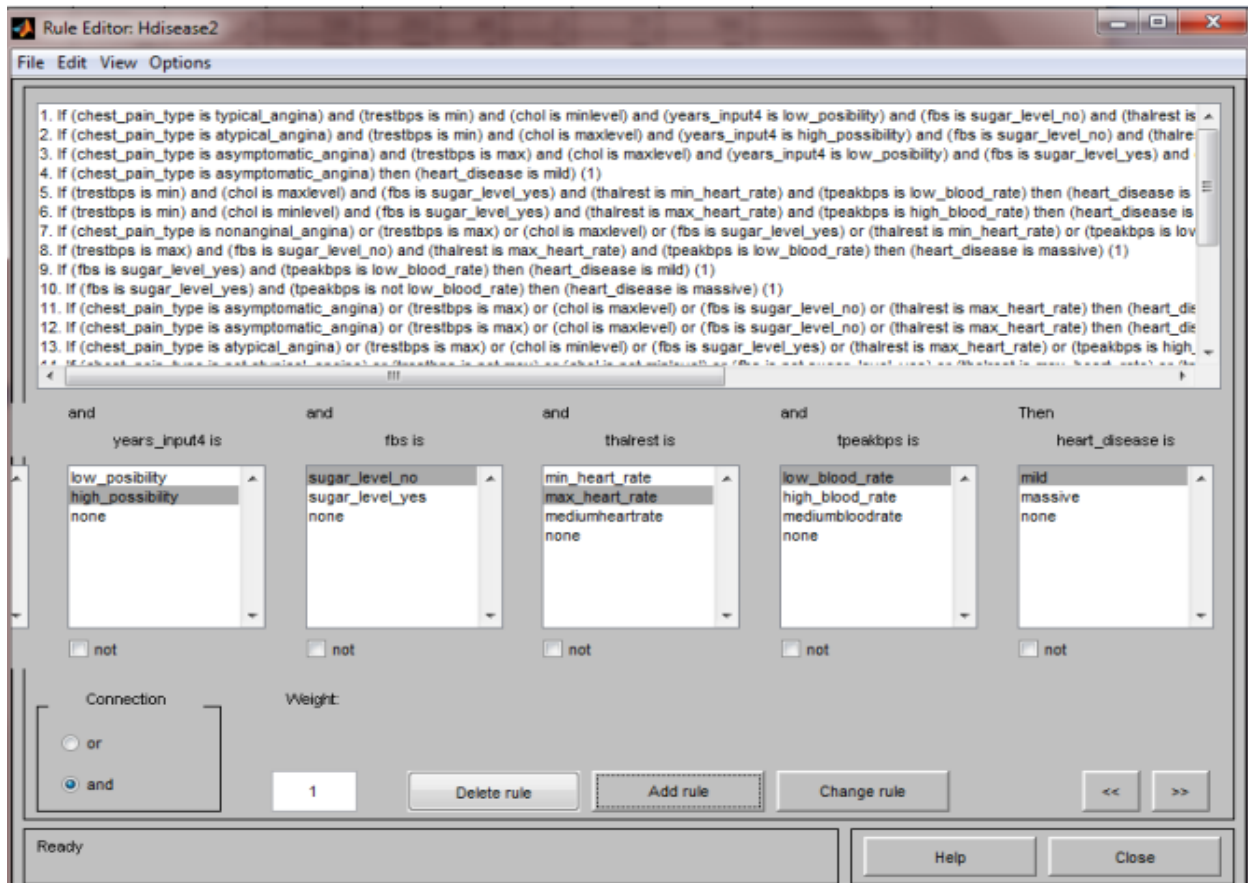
Rule Editor: Hdisease2

File Edit View Options

1. If (chest_pain_type is typical_angina) and (trestbps is min) and (chol is minlevel) and (years_input4 is low_posibility) and (fbs is sugar_level_no) and (thalrest is
2. If (chest_pain_type is atypical_angina) and (trestbps is min) and (chol is maxlevel) and (years_input4 is high_possibility) and (fbs is sugar_level_no) and (thalre
3. If (chest_pain_type is asymptomatic_angina) and (trestbps is max) and (chol is maxlevel) and (years_input4 is low_posibility) and (fbs is sugar_level_yes) and
4. If (chest_pain_type is asymptomatic_angina) then (heart_disease is mild) (1)
5. If (trestbps is min) and (chol is maxlevel) and (fbs is sugar_level_yes) and (thalrest is min_heart_rate) and (tpeakbps is low_blood_rate) then (heart_disease is
6. If (trestbps is min) and (chol is minlevel) and (fbs is sugar_level_yes) and (thalrest is max_heart_rate) and (tpeakbps is high_blood_rate) then (heart_disease is
7. If (chest_pain_type is nonanginal_angina) or (trestbps is max) or (chol is maxlevel) or (fbs is sugar_level_yes) or (thalrest is min_heart_rate) or (tpeakbps is lov
8. If (trestbps is max) and (fbs is sugar_level_no) and (thalrest is max_heart_rate) and (tpeakbps is low_blood_rate) then (heart_disease is massive) (1)
9. If (fbs is sugar_level_yes) and (tpeakbps is low_blood_rate) then (heart_disease is mild) (1)
10. If (fbs is sugar_level_yes) and (tpeakbps is not low_blood_rate) then (heart_disease is massive) (1)
11. If (chest_pain_type is asymptomatic_angina) or (trestbps is max) or (chol is maxlevel) or (fbs is sugar_level_no) or (thalrest is max_heart_rate) then (heart_dis
12. If (chest_pain_type is asymptomatic_angina) or (trestbps is max) or (chol is maxlevel) or (fbs is sugar_level_no) or (thalrest is max_heart_rate) then (heart_dis
13. If (chest_pain_type is atypical_angina) or (trestbps is max) or (chol is minlevel) or (fbs is sugar_level_yes) or (thalrest is max_heart_rate) or (tpeakbps is high_
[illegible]

and
years_input4 is
low_posibility
high_possibility
none
not

and
fbs is
sugar_level_no
sugar_level_yes
none
not

and
thalrest is
min_heart_rate
max_heart_rate
mediumheartrate
none
not

and
tpeakbps is
low_blood_rate
high_blood_rate
mediumbloodrate
none
not

Then
heart_disease is
mild
massive
none
not

Connection
or
and

Weight:
1

Delete rule
Add rule
Change rule
<<
>>

Ready

Help
Close